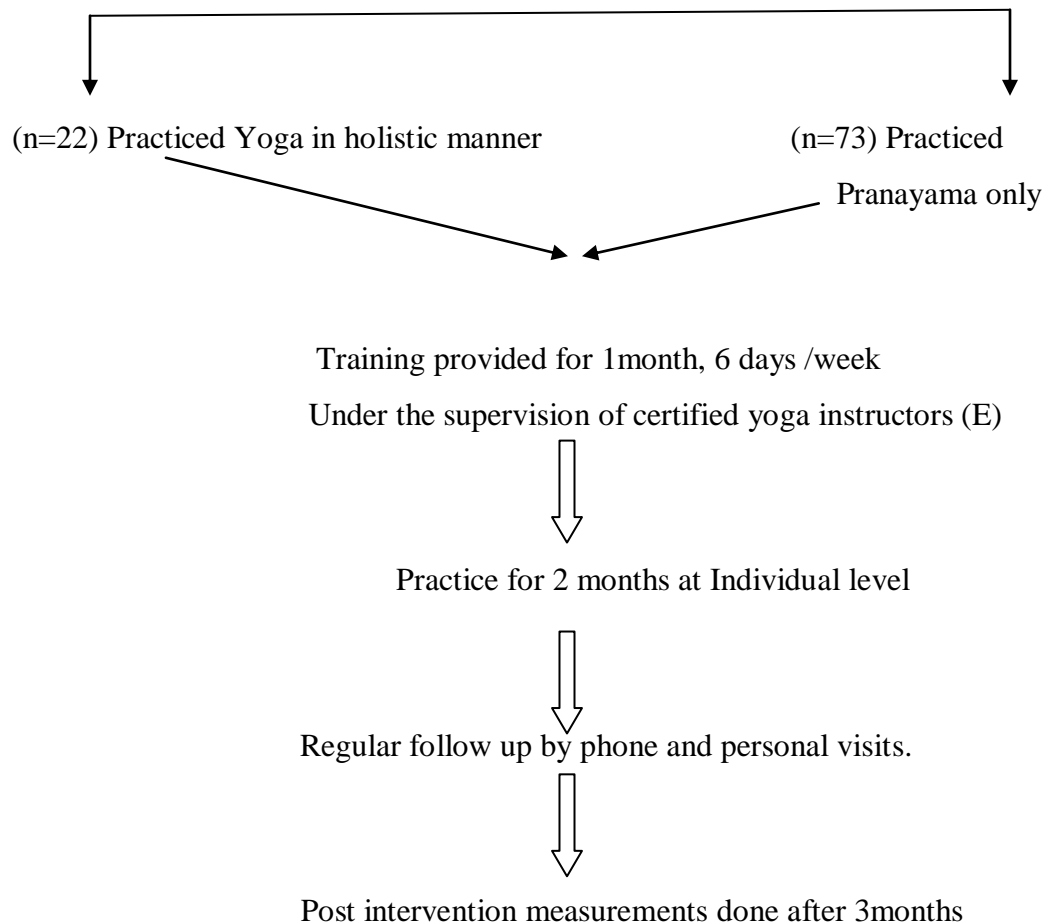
(n=22) Practiced Yoga in holistic manner

(n=73) Practiced Pranayama only

Training provided for 1month, 6 days /week

Under the supervision of certified yoga instructors (E)

Practice for 2 months at Individual level

Regular follow up by phone and personal visits.

Post intervention measurements done after 3months